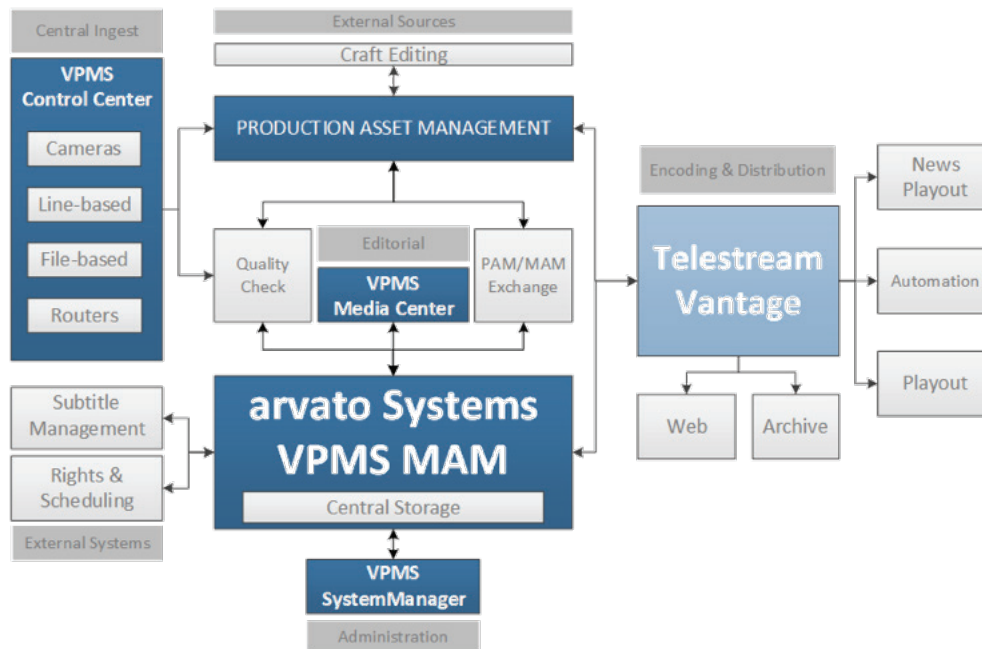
Central Ingest

VPMS Control Center

Cameras

Line-based

File-based

Routers

External Sources

Craft Editing

PRODUCTION ASSET MANAGEMENT

Quality Check

Editorial

VPMS Media Center

PAM/MAM Exchange

Encoding & Distribution

Telestream Vantage

News Playout

Automation

Playout

Web

Archive

Subtitle Management

Rights & Scheduling

External Systems

arvato Systems VPMS MAM

Central Storage

VPMS SystemManager

Administration